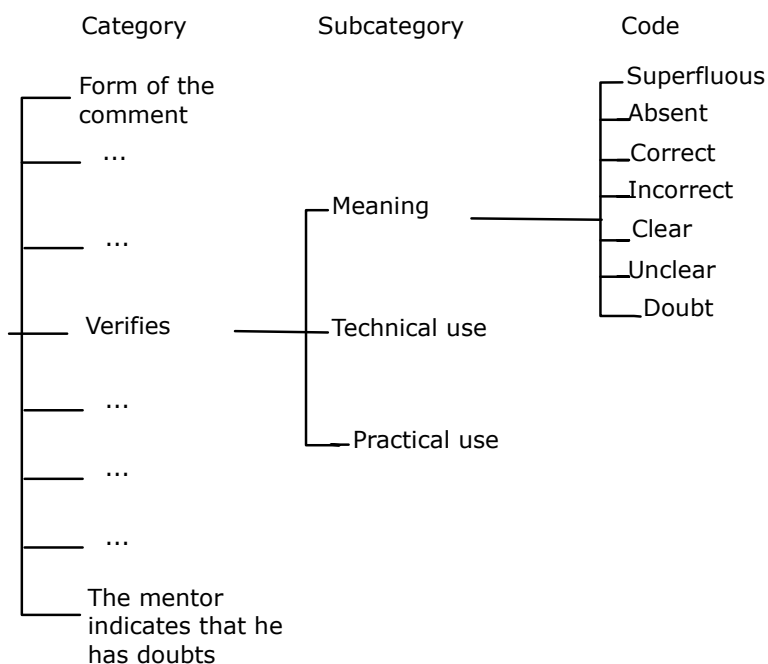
Category

Subcategory

Code

Form of the comment

...

...

Verifies

...

...

...

The mentor indicates that he has doubts

Meaning

Technical use

Practical use

Superfluous

Absent

Correct

Incorrect

Clear

Unclear

Doubt